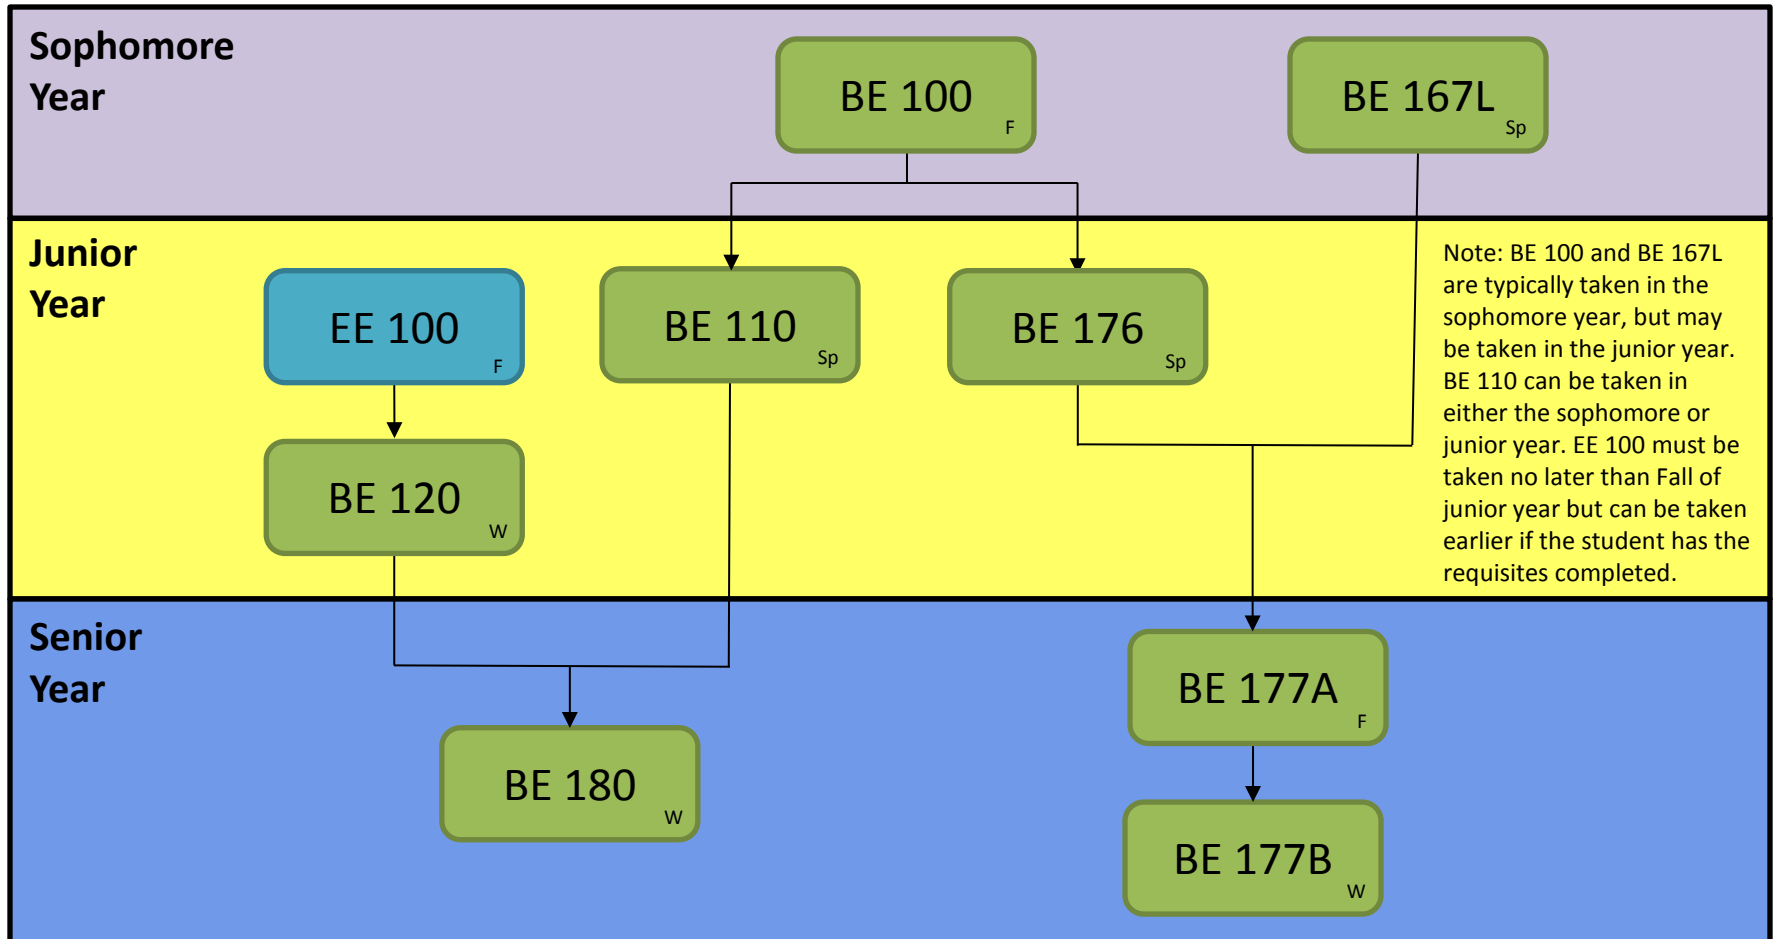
Sophomore Year

BE 100 F

BE 167L Sp

Junior Year

EE 100 F

BE 110 Sp

BE 176 Sp

Note: BE 100 and BE 167L are typically taken in the sophomore year, but may be taken in the junior year. BE 110 can be taken in either the sophomore or junior year. EE 100 must be taken no later than Fall of junior year but can be taken earlier if the student has the requisites completed.

BE 120 W

Senior Year

BE 177A F

BE 180 W

BE 177B W